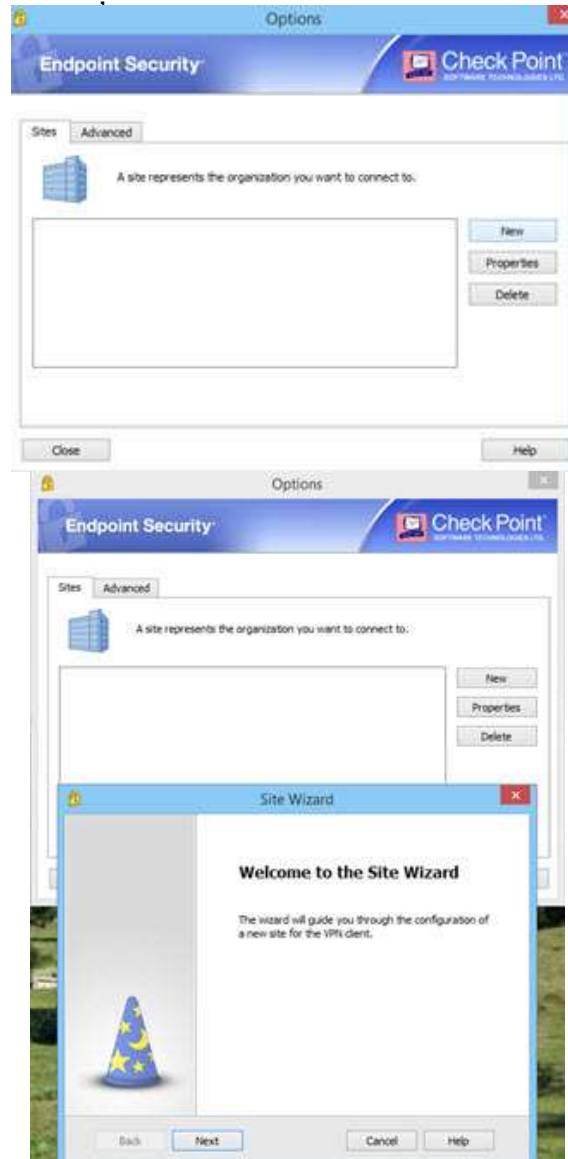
Options

Endpoint Security

Check Point
SOFTWARE TECHNOLOGIES LTD.

Sites Advanced

A site represents the organization you want to connect to.

New

Properties

Delete

Close

Help

Options

Endpoint Security

Check Point
SOFTWARE TECHNOLOGIES LTD.

Sites Advanced

A site represents the organization you want to connect to.

New

Properties

Delete

Site Wizard

Welcome to the Site Wizard

The wizard will guide you through the configuration of a new site for the VPN client.

Back

Next

Cancel

Help